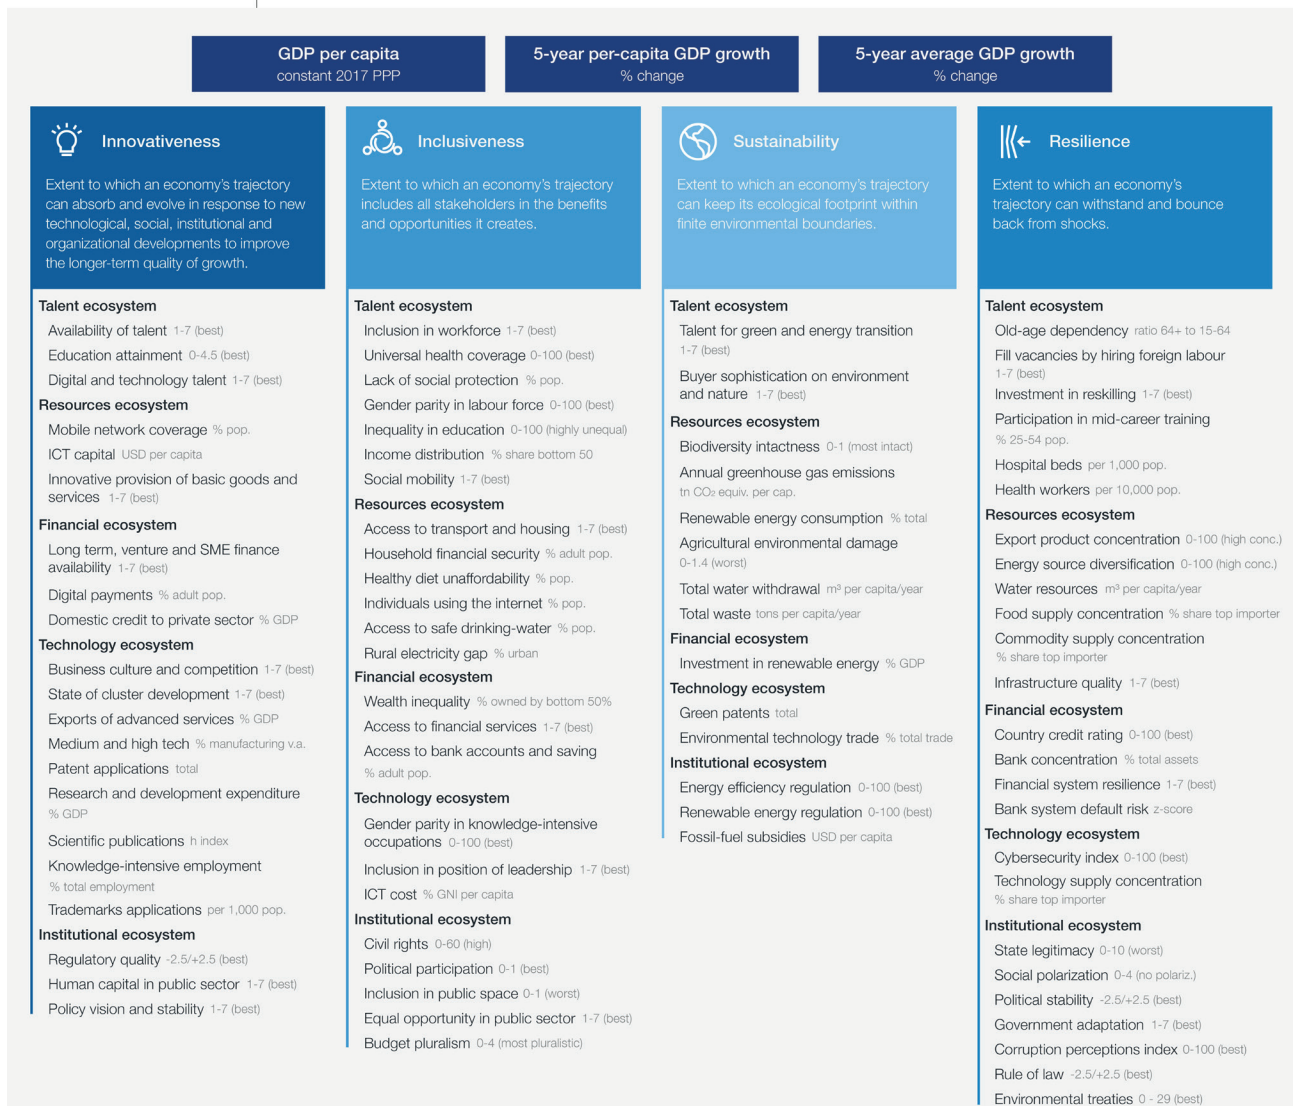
GDP per capita
constant 2017 PPP

5-year per-capita GDP growth
% change

5-year average GDP growth
% change

Innovativeness

Extent to which an economy's trajectory can absorb and evolve in response to new technological, social, institutional and organizational developments to improve the longer-term quality of growth.

Talent ecosystem
Availability of talent 1-7 (best)
Education attainment 0-4.5 (best)
Digital and technology talent 1-7 (best)
Resources ecosystem
Mobile network coverage % pop.
ICT capital USD per capita
Innovative provision of basic goods and services 1-7 (best)
Financial ecosystem
Long term, venture and SME finance availability 1-7 (best)
Digital payments % adult pop.
Domestic credit to private sector % GDP
Technology ecosystem
Business culture and competition 1-7 (best)
State of cluster development 1-7 (best)
Exports of advanced services % GDP
Medium and high tech % manufacturing v.a.
Patent applications total
Research and development expenditure % GDP
Scientific publications h index
Knowledge-intensive employment % total employment
Trademarks applications per 1,000 pop.
Institutional ecosystem
Regulatory quality -2.5/+2.5 (best)
Human capital in public sector 1-7 (best)
Policy vision and stability 1-7 (best)

Inclusiveness

Extent to which an economy's trajectory includes all stakeholders in the benefits and opportunities it creates.

Talent ecosystem
Inclusion in workforce 1-7 (best)
Universal health coverage 0-100 (best)
Lack of social protection % pop.
Gender parity in labour force 0-100 (best)
Inequality in education 0-100 (highly unequal)
Income distribution % share bottom 50
Social mobility 1-7 (best)
Resources ecosystem
Access to transport and housing 1-7 (best)
Household financial security % adult pop.
Healthy diet unaffordability % pop.
Individuals using the internet % pop.
Access to safe drinking-water % pop.
Rural electricity gap % urban
Financial ecosystem
Wealth inequality % owned by bottom 50%
Access to financial services 1-7 (best)
Access to bank accounts and saving % adult pop.
Technology ecosystem
Gender parity in knowledge-intensive occupations 0-100 (best)
Inclusion in position of leadership 1-7 (best)
ICT cost % GNI per capita
Institutional ecosystem
Civil rights 0-60 (high)
Political participation 0-1 (best)
Inclusion in public space 0-1 (worst)
Equal opportunity in public sector 1-7 (best)
Budget pluralism 0-4 (most pluralistic)

Sustainability

Extent to which an economy's trajectory can keep its ecological footprint within finite environmental boundaries.

Talent ecosystem
Talent for green and energy transition 1-7 (best)
Buyer sophistication on environment and nature 1-7 (best)
Resources ecosystem
Biodiversity intactness 0-1 (most intact)
Annual greenhouse gas emissions tn $CO_2$ equiv. per cap.
Renewable energy consumption % total
Agricultural environmental damage 0-1.4 (worst)
Total water withdrawal m³ per capita/year
Total waste tons per capita/year
Financial ecosystem
Investment in renewable energy % GDP
Technology ecosystem
Green patents total
Environmental technology trade % total trade
Institutional ecosystem
Energy efficiency regulation 0-100 (best)
Renewable energy regulation 0-100 (best)
Fossil-fuel subsidies USD per capita

Resilience

Extent to which an economy's trajectory can withstand and bounce back from shocks.

Talent ecosystem
Old-age dependency ratio 64+ to 15-64
Fill vacancies by hiring foreign labour 1-7 (best)
Investment in reskilling 1-7 (best)
Participation in mid-career training % 25-54 pop.
Hospital beds per 1,000 pop.
Health workers per 10,000 pop.
Resources ecosystem
Export product concentration 0-100 (high conc.)
Energy source diversification 0-100 (high conc.)
Water resources m³ per capita/year
Food supply concentration % share top importer
Commodity supply concentration % share top importer
Infrastructure quality 1-7 (best)
Financial ecosystem
Country credit rating 0-100 (best)
Bank concentration % total assets
Financial system resilience 1-7 (best)
Bank system default risk z-score
Technology ecosystem
Cybersecurity index 0-100 (best)
Technology supply concentration % share top importer
Institutional ecosystem
State legitimacy 0-10 (worst)
Social polarization 0-4 (no polariz.)
Political stability -2.5/+2.5 (best)
Government adaptation 1-7 (best)
Corruption perceptions index 0-100 (best)
Rule of law -2.5/+2.5 (best)
Environmental treaties 0 - 29 (best)